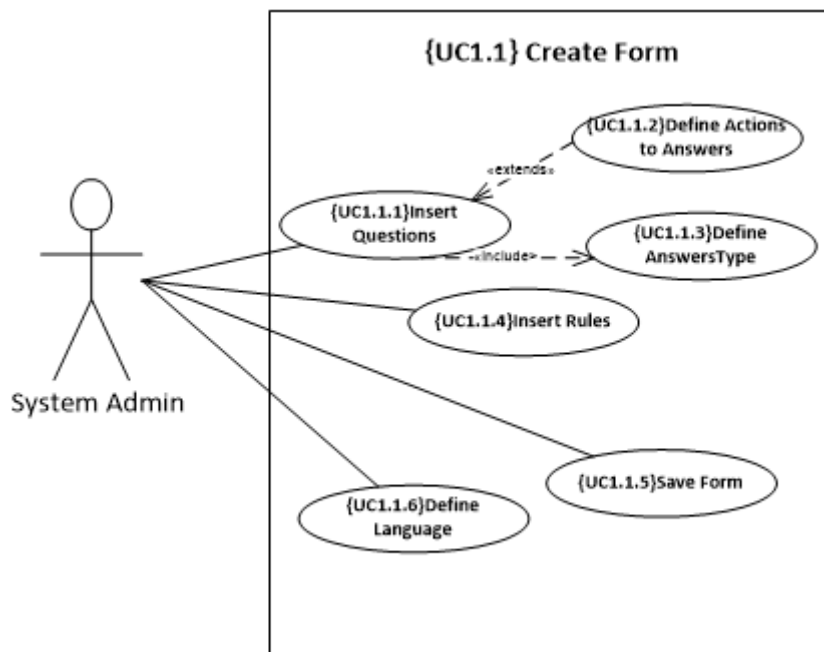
{UC1.1} Create Form

{UC1.1.2}Define Actions to Answers

«extends»

{UC1.1.1}Insert Questions

«include»

{UC1.1.3}Define AnswersType

{UC1.1.4}Insert Rules

System Admin

{UC1.1.5}Save Form

{UC1.1.6}Define Language